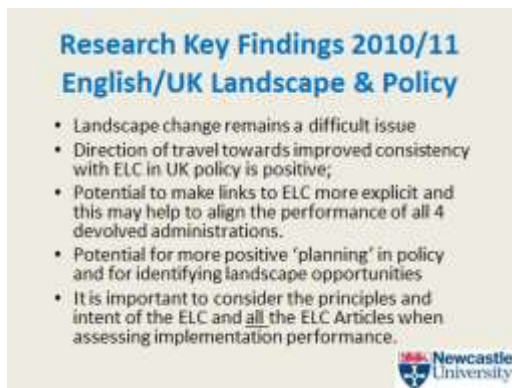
Research Key Findings 2010/11
English/UK Landscape & Policy

• Landscape change remains a difficult issue
• Direction of travel towards improved consistency with ELC in UK policy is positive;
• Potential to make links to ELC more explicit and this may help to align the performance of all 4 devolved administrations.
• Potential for more positive 'planning' in policy and for identifying landscape opportunities
• It is important to consider the principles and intent of the ELC and all the ELC Articles when assessing implementation performance.

Newcastle University